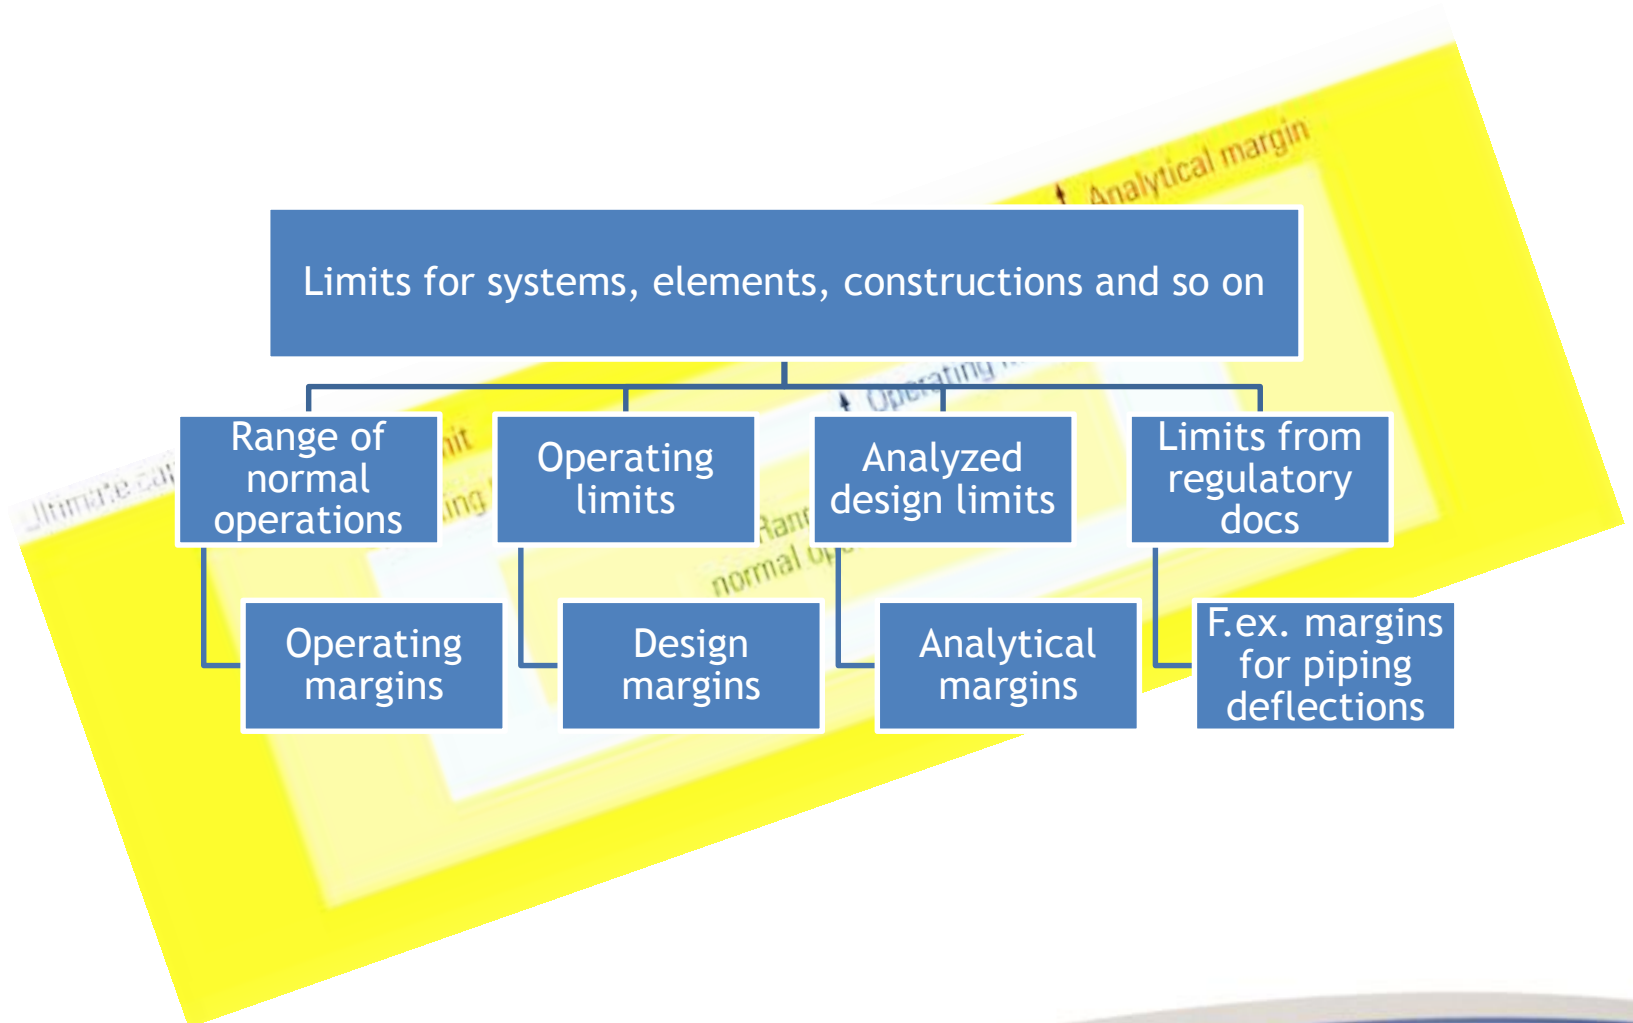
Analytical margin

Limits for systems, elements, constructions and so on

Range of normal operations

Operating limits

Analyzed design limits

Limits from regulatory docs

Operating margins

Design margins

Analytical margins

F.ex. margins for piping deflections